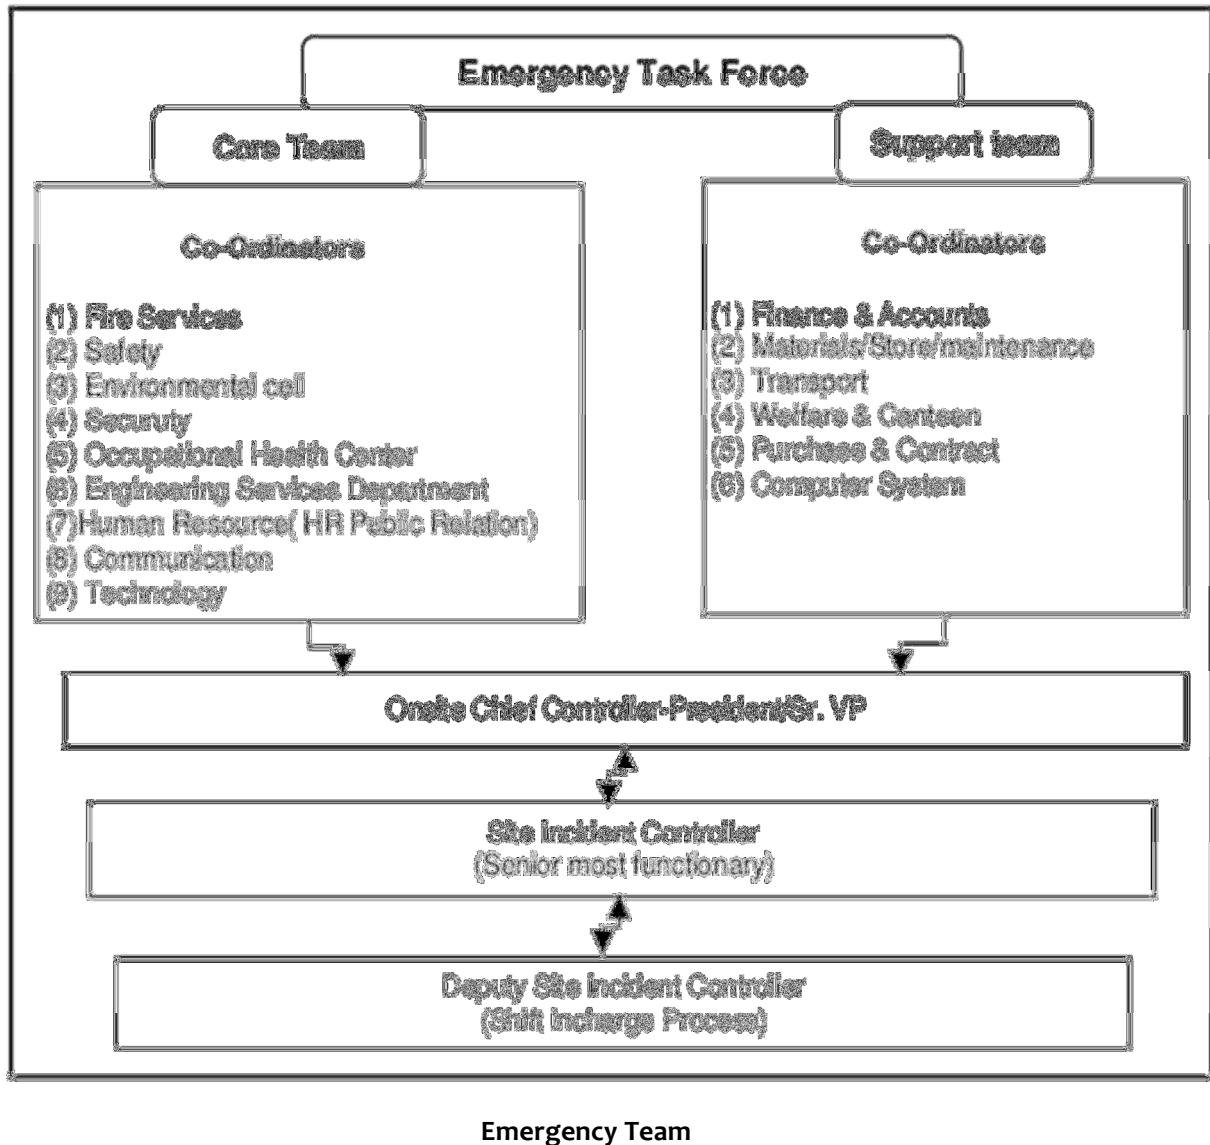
Emergency Task Force

Core Team

Support team

Co-Ordinators

(1) Fire Services
(2) Safety
(3) Environmental cell
(4) Securuty
(5) Occupational Health Center
(6) Engineering Services Department
(7)Human Resource( HR Public Relation)
(8) Communication
(9) Technology

Co-Ordinators

(1) Finance & Accounts
(2) Materials/Store/maintenance
(3) Transport
(4) Welfare & Canteen
(5) Purchase & Contract
(6) Computer System

Onsite Chief Controller-President/Sr. VP

Site Incident Controller
(Senior most functionary)

Deputy Site Incident Controller
(Shift Incharge Process)

Emergency Team